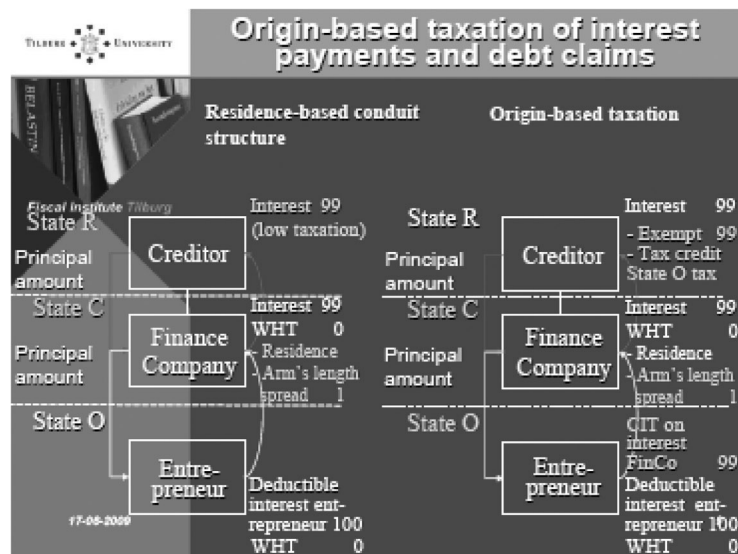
TILBURG UNIVERSITY

Origin-based taxation of interest payments and debt claims

BELASTIN

Fiscal Institute Tilburg

Residence-based conduit structure

State R
Creditor
Interest 99 (low taxation)
Principal amount
State C
Finance Company
Interest 99
WHT 0
- Residence
Arm's length spread 1
Principal amount
State O
Entrepreneur
Deductible interest entrepreneur 100
WHT 0

17-06-2009

Origin-based taxation

State R
Creditor
Interest 99
- Exempt 99
- Tax credit State O tax
Principal amount
State C
Finance Company
Interest 99
WHT 0
- Residence
Arm's length spread 1
Principal amount
State O
Entrepreneur
CIT on interest FinCo 99
Deductible interest entrepreneur 100
WHT 0